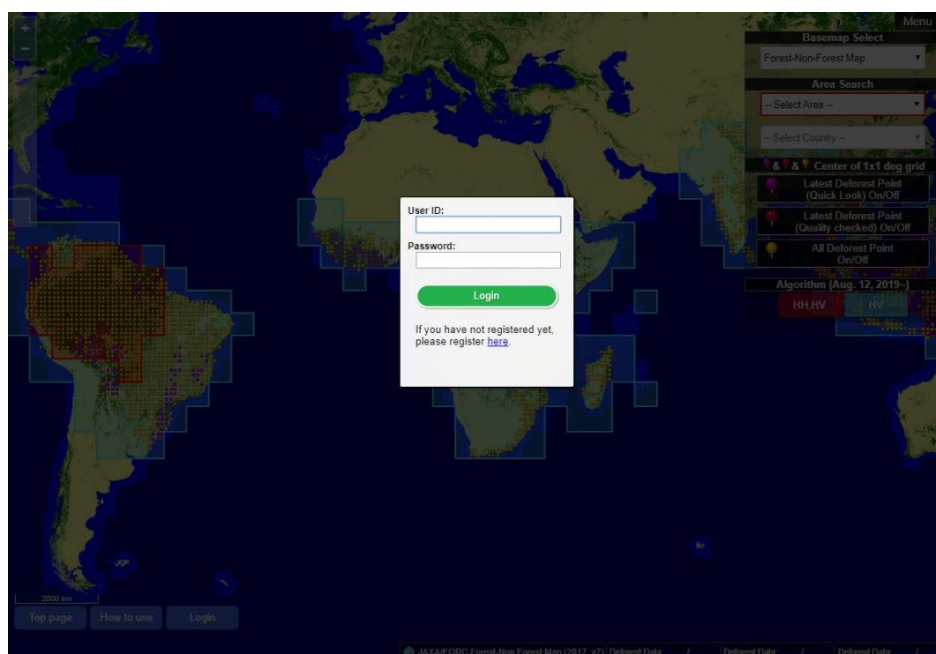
+
−
Menu
Basemap Select
Forest-Non-Forest Map
Area Search
-- Select Area --
-- Select Country --
& & Center of 1x1 deg grid
Latest Deforest Point (Quick Look) On/Off
Latest Deforest Point (Quality checked) On/Off
All Deforest Point On/Off
Algorithm (Aug. 12, 2019~)
HH,HV
HV

User ID:
Password:
Login
If you have not registered yet, please register here.

2000 km
Top page
How to use
Login
JAXA/EORC Forest-Non Forest Map (2017, v7) Deforest Data / Deforest Data / Deforest Data /